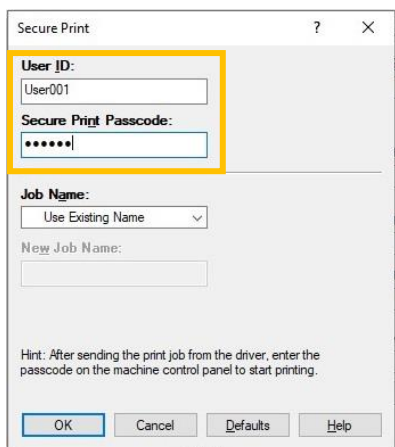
Secure Print ? X

User ID:

User001

Secure Print Passcode:

••••••

Job Name:

Use Existing Name

New Job Name:

Hint: After sending the print job from the driver, enter the passcode on the machine control panel to start printing.

OK Cancel Defaults Help